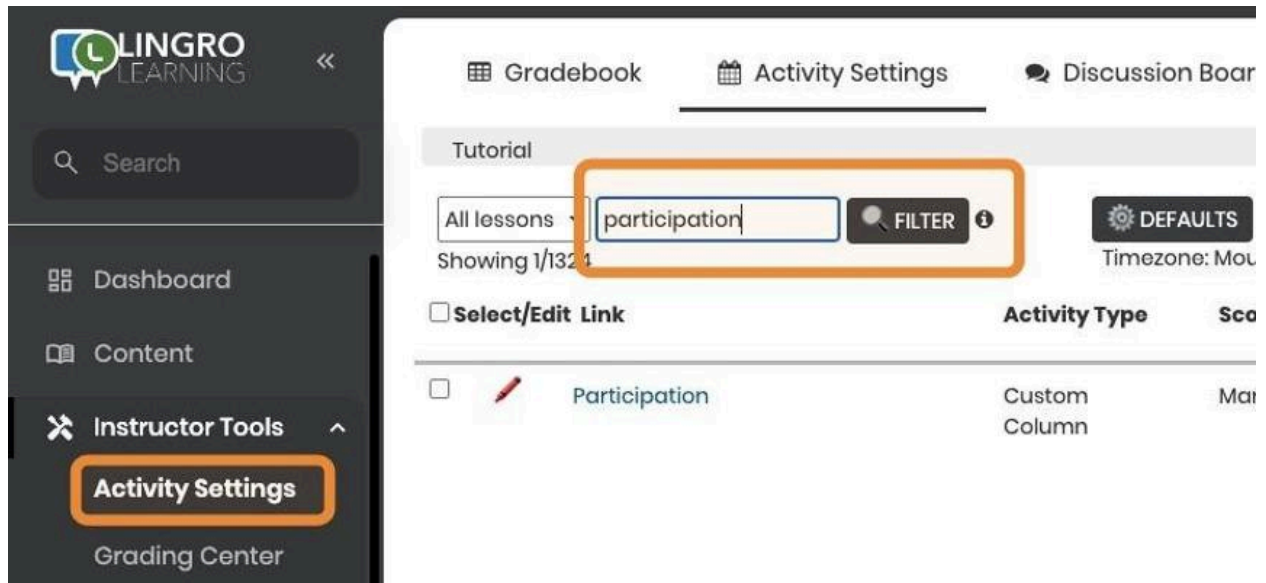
LINGRO LEARNING

«

Search

Dashboard

Content

Instructor Tools

Activity Settings

Grading Center

Gradebook

Activity Settings

Discussion Boar

Tutorial

All lessons

participation

FILTER

DEFAULTS

Showing 1/132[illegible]

Timezone: Mou

Select/Edit Link

Activity Type

Sco

Participation

Custom Column

Mar